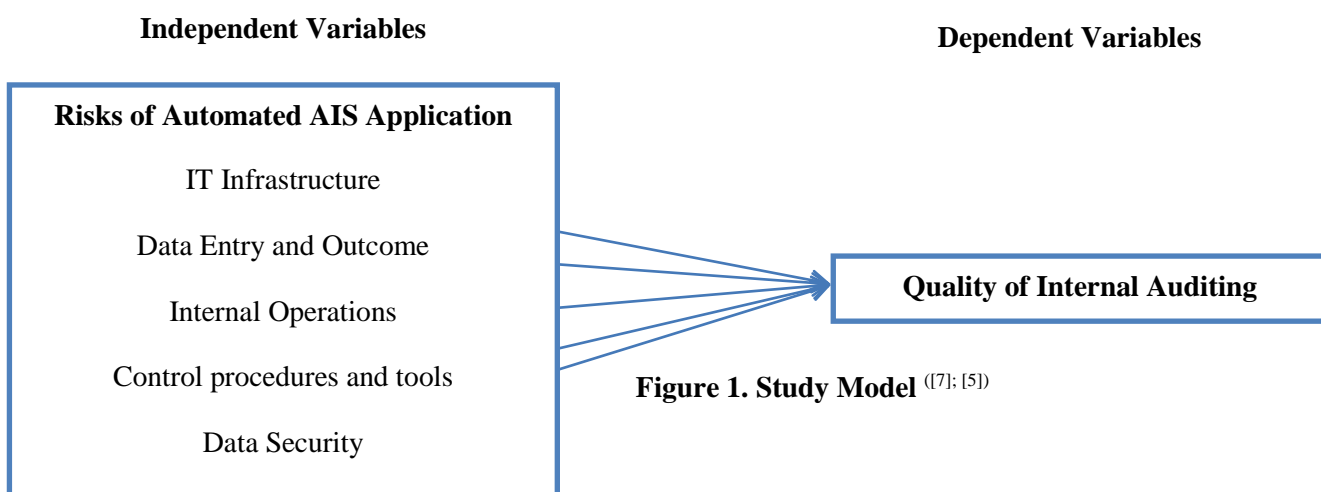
**Independent Variables**

**Dependent Variables**

**Risks of Automated AIS Application**

IT Infrastructure

Data Entry and Outcome

Internal Operations

Control procedures and tools

Data Security

**Quality of Internal Auditing**

**Figure 1. Study Model** ([7]; [5])